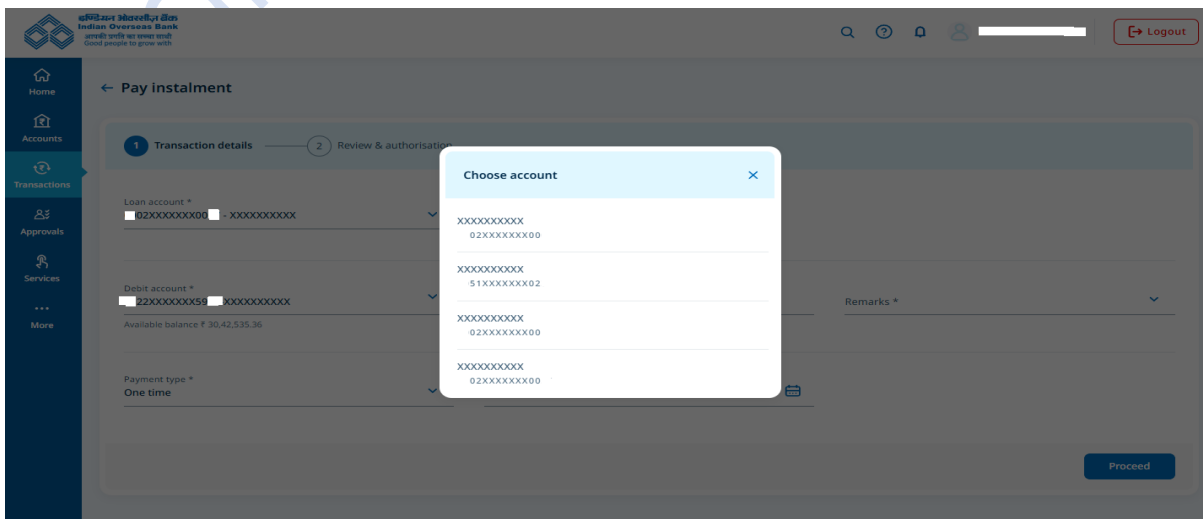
इण्डियन ओवरसीज़ बैंक
Indian Overseas Bank
आपकी प्रगति का सच्चा साथी
Good people to grow with

Logout

Home
Accounts
Transactions
Approvals
Services
More

← Pay instalment

1 Transaction details
2 Review & authorisation

Loan account *
02XXXXXXX00 - XXXXXXXXXX

Debit account *
22XXXXXXX59 XXXXXXXXXX
Available balance ₹ 30,42,535.36

Payment type *
One time

Remarks *

Choose account
XXXXXXXXXX
02XXXXXXX00
XXXXXXXXXX
51XXXXXXX02
XXXXXXXXXX
02XXXXXXX00
XXXXXXXXXX
02XXXXXXX00

Proceed